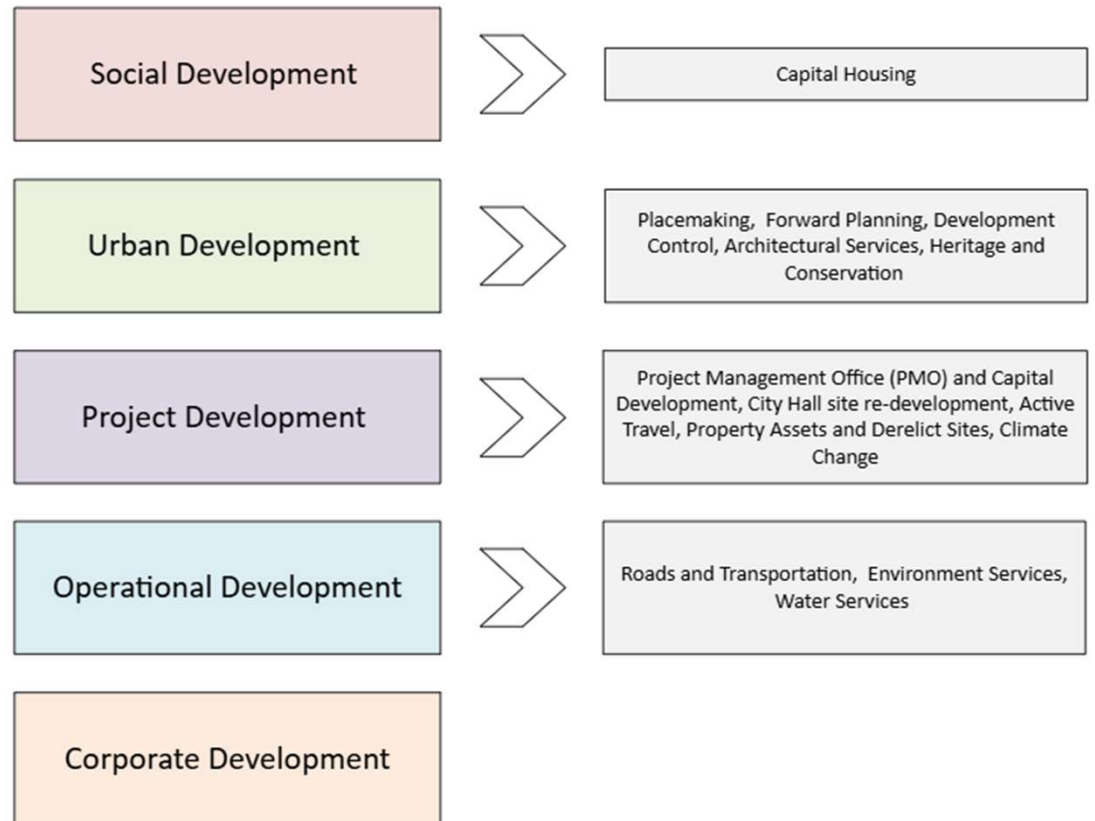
Social Development

Capital Housing

Urban Development

Placemaking, Forward Planning, Development Control, Architectural Services, Heritage and Conservation

Project Development

Project Management Office (PMO) and Capital Development, City Hall site re-development, Active Travel, Property Assets and Derelict Sites, Climate Change

Operational Development

Roads and Transportation, Environment Services, Water Services

Corporate Development